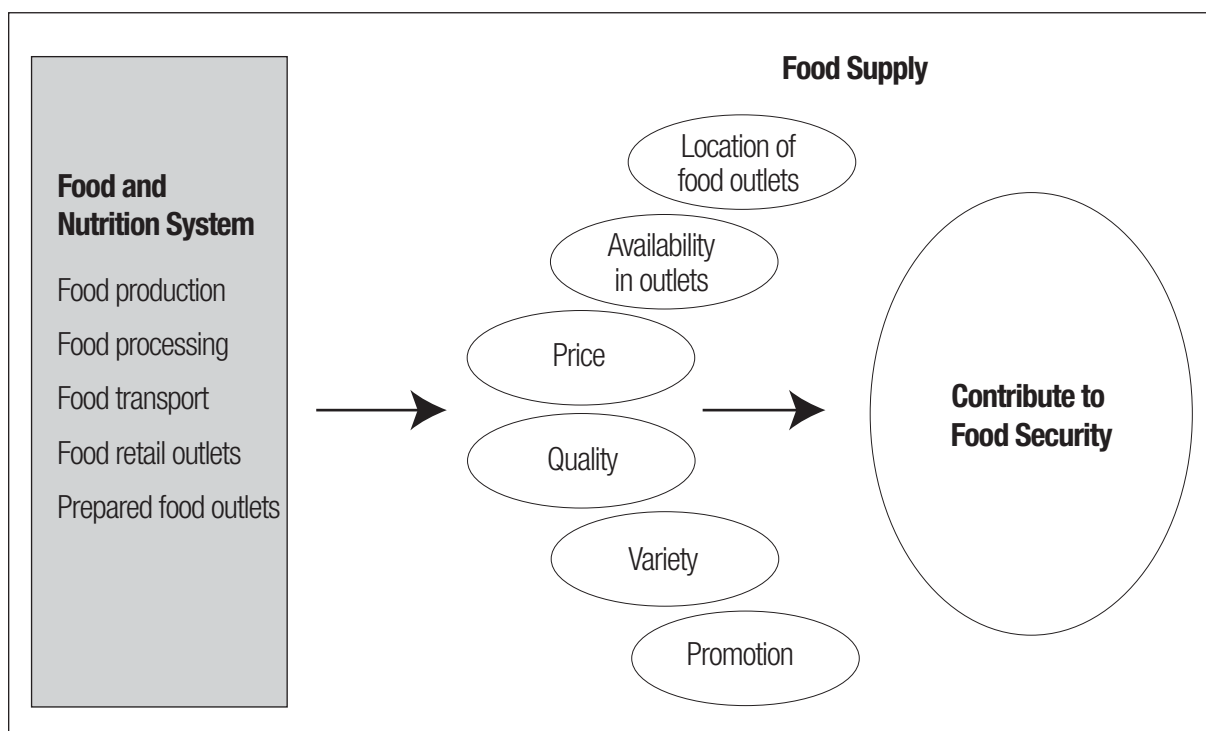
Food and Nutrition System

Food production

Food processing

Food transport

Food retail outlets

Prepared food outlets

Food Supply

Location of food outlets

Availability in outlets

Price

Quality

Variety

Promotion

Contribute to Food Security